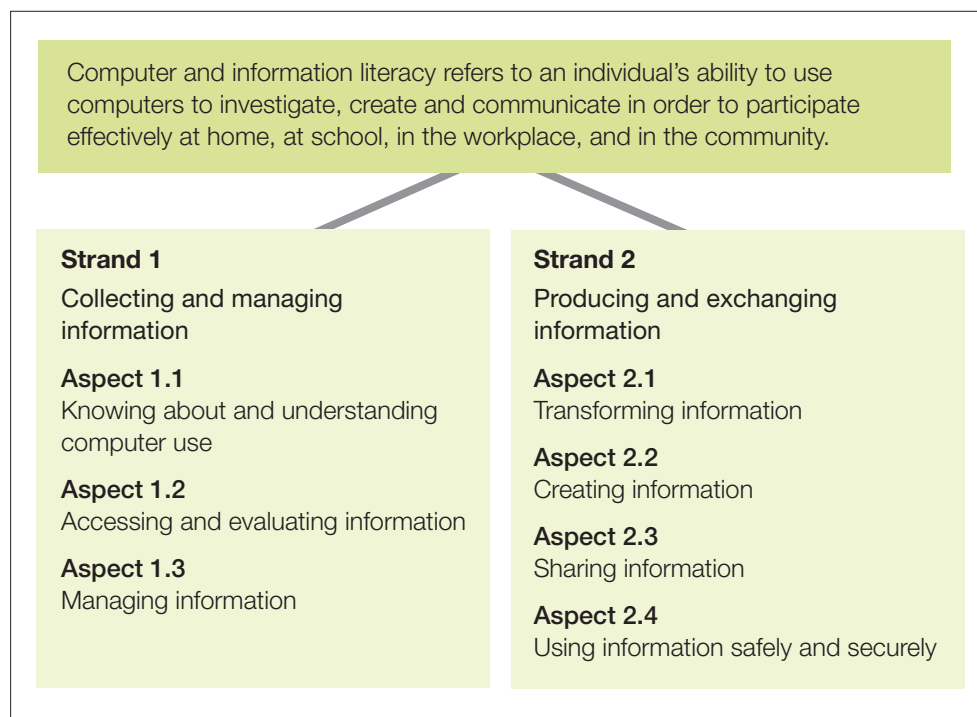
Computer and information literacy refers to an individual’s ability to use computers to investigate, create and communicate in order to participate effectively at home, at school, in the workplace, and in the community.

**Strand 1**
Collecting and managing information

**Aspect 1.1**
Knowing about and understanding computer use

**Aspect 1.2**
Accessing and evaluating information

**Aspect 1.3**
Managing information

**Strand 2**
Producing and exchanging information

**Aspect 2.1**
Transforming information

**Aspect 2.2**
Creating information

**Aspect 2.3**
Sharing information

**Aspect 2.4**
Using information safely and securely